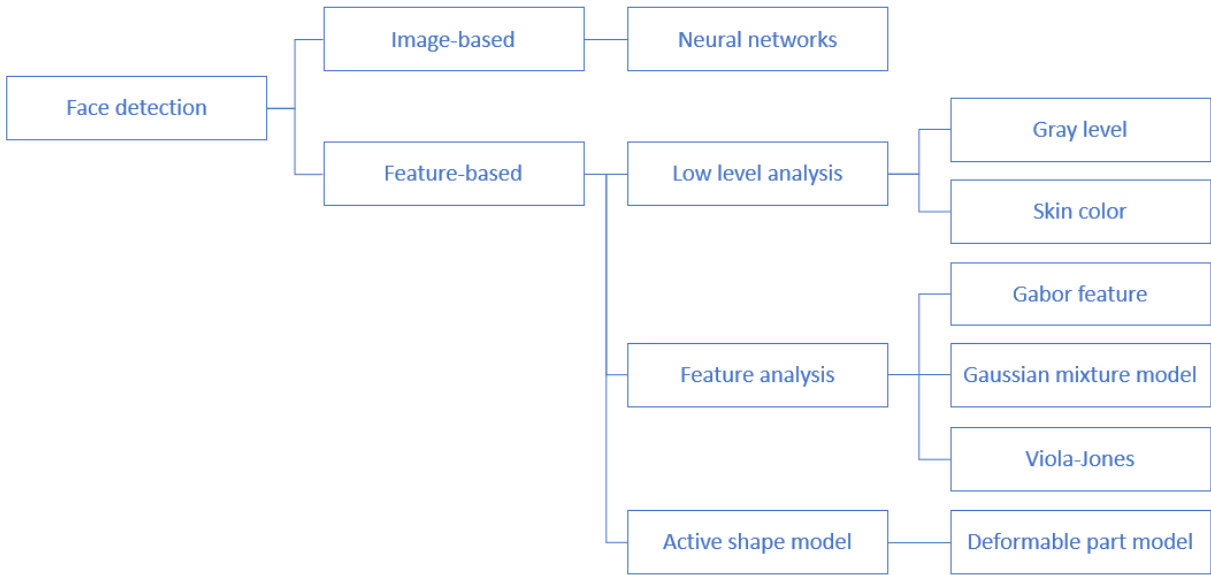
Face detection

Image-based

Neural networks

Feature-based

Low level analysis

Gray level

Skin color

Feature analysis

Gabor feature

Gaussian mixture model

Viola-Jones

Active shape model

Deformable part model